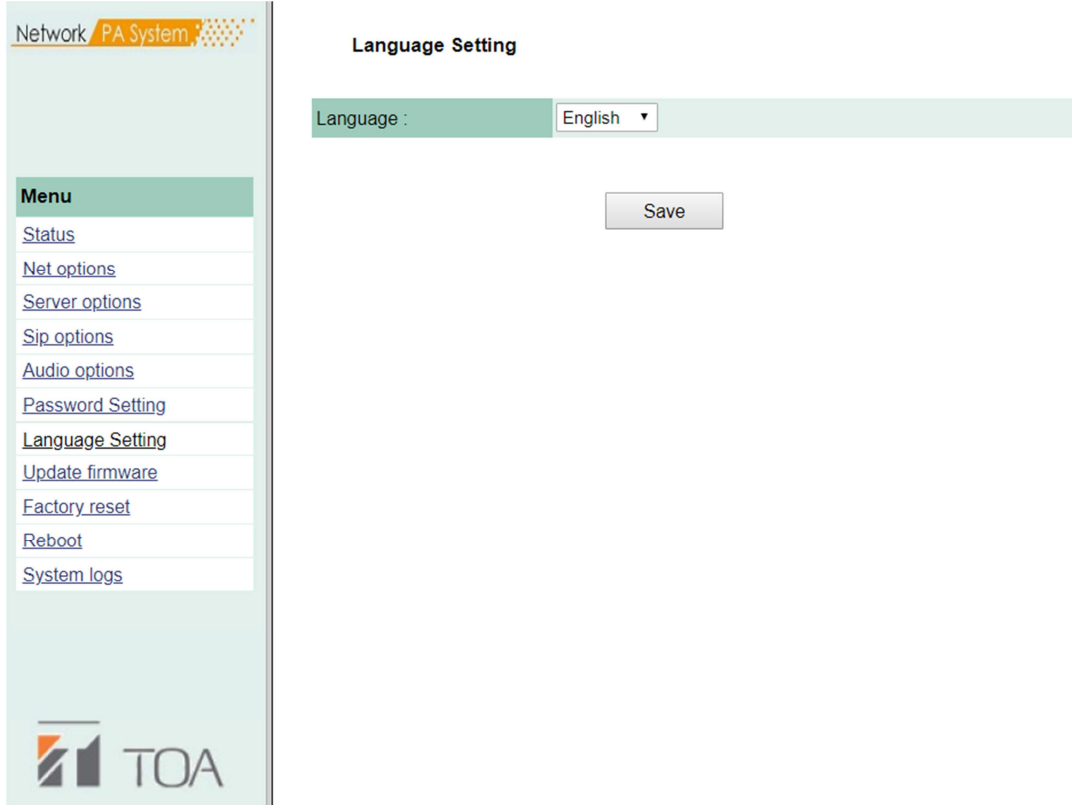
Network PA System

Menu

Status

Net options

Server options

Sip options

Audio options

Password Setting

Language Setting

Update firmware

Factory reset

Reboot

System logs

TOA

Language Setting

| Language : | English ▾ |
|---|---|

Save